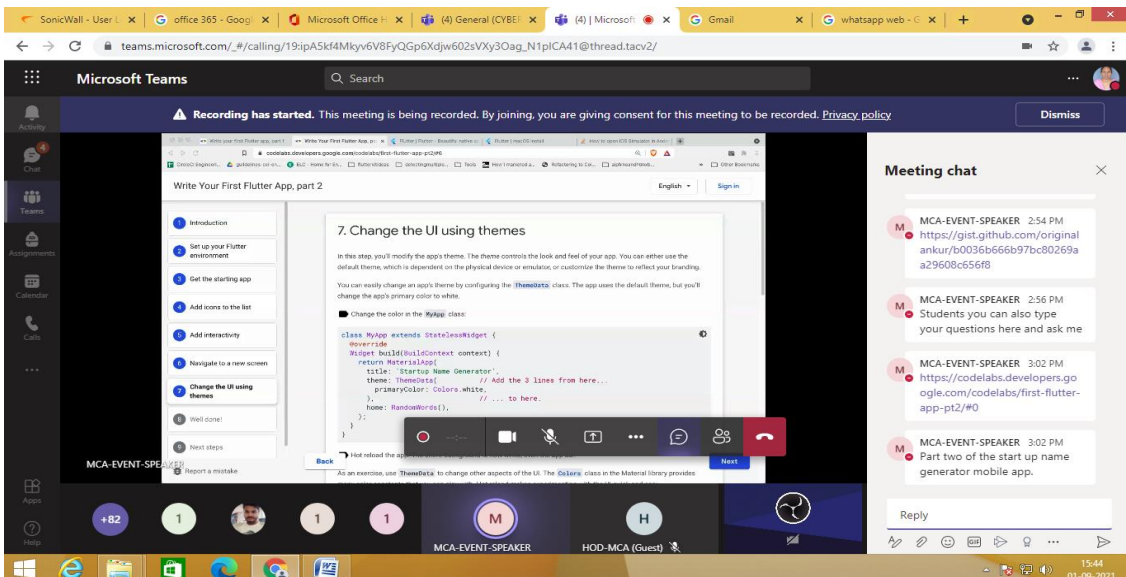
SonicWall - User L | office 365 - Googl | Microsoft Office H | (4) General (CYBEI | (4) | Microsoft | Gmail | whatsapp web - G | +

teams.microsoft.com/_#/calling/19:ipA5kf4Mkyv6V8FyQGp6Xdjw602sVXy3Oag_N1pICA41@thread.tacv2/

Microsoft Teams
Search

Activity
Chat
Teams
Assignments
Calendar
Calls
...
Apps
Help

Recording has started. This meeting is being recorded. By joining, you are giving consent for this meeting to be recorded. Privacy policy
Dismiss

Write Your First Flutter App, part 2
English
Sign in

1 Introduction
2 Set up your Flutter environment
3 Get the starting app
4 Add icons to the list
5 Add interactivity
6 Navigate to a new screen
7 Change the UI using themes
8 Well done!
9 Next steps
Report a mistake

7. Change the UI using themes

In this step, you'll modify the app's theme. The theme controls the look and feel of your app. You can either use the default theme, which is dependent on the physical device or emulator, or customize the theme to reflect your branding.

You can easily change an app's theme by configuring the ThemeData class. The app uses the default theme, but you'll change the app's primary color to white.

Change the color in the MyApp class:

```
class MyApp extends StatelessWidget {
  @override
  Widget build(BuildContext context) {
    return MaterialApp(
      title: 'Startup Name Generator',
      theme: ThemeData(          // Add the 3 lines from here...
        primaryColor: Colors.white,
      ),                         // ... to here.
      home: RandomWords(),
    );
  }
}
```

Hot reload the app. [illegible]

As an exercise, use ThemeData to change other aspects of the UI. The Colors class in the Material library provides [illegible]

Back
Next

MCA-EVENT-SPEAKER

Meeting chat

MCA-EVENT-SPEAKER 2:54 PM
https://gist.github.com/originalankur/b0036b666b97bc80269a29608c656f8

MCA-EVENT-SPEAKER 2:56 PM
Students you can also type your questions here and ask me

MCA-EVENT-SPEAKER 3:02 PM
https://codelabs.developers.google.com/codelabs/first-flutter-app-pt2/#0

MCA-EVENT-SPEAKER 3:02 PM
Part two of the start up name generator mobile app.

Reply

+82
1
1
1
M
MCA-EVENT-SPEAKER
H
HOD-MCA (Guest)

15:44
01-09-2021